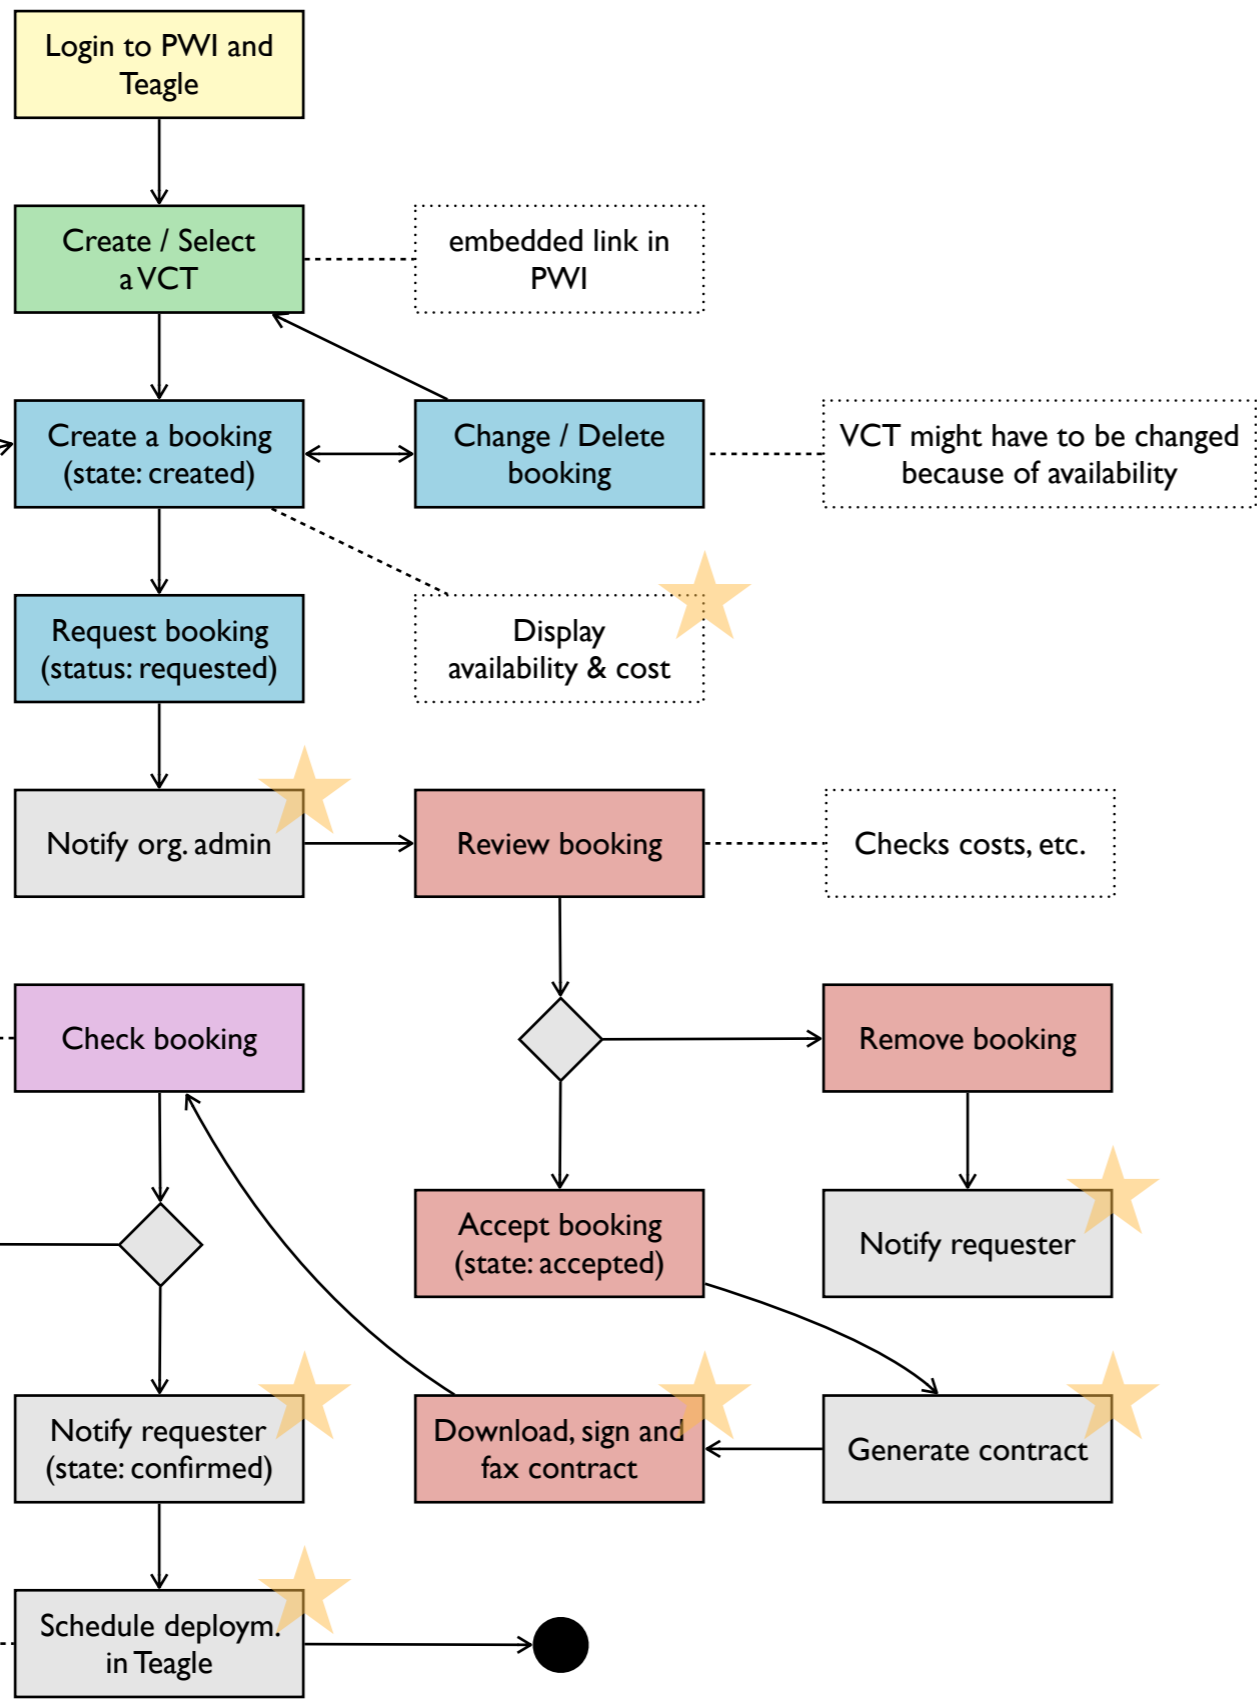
Login to PWI and Teagle

Create / Select a VCT

embedded link in PWI

Create a booking (state: created)

Change / Delete booking

VCT might have to be changed because of availability

Request booking (status: requested)

Display availability & cost

Notify org. admin

Review booking

Checks costs, etc.

Check booking

Remove booking

Accept booking (state: accepted)

Notify requester

Notify requester (state: confirmed)

Download, sign and fax contract

Generate contract

Schedule deploym. in Teagle